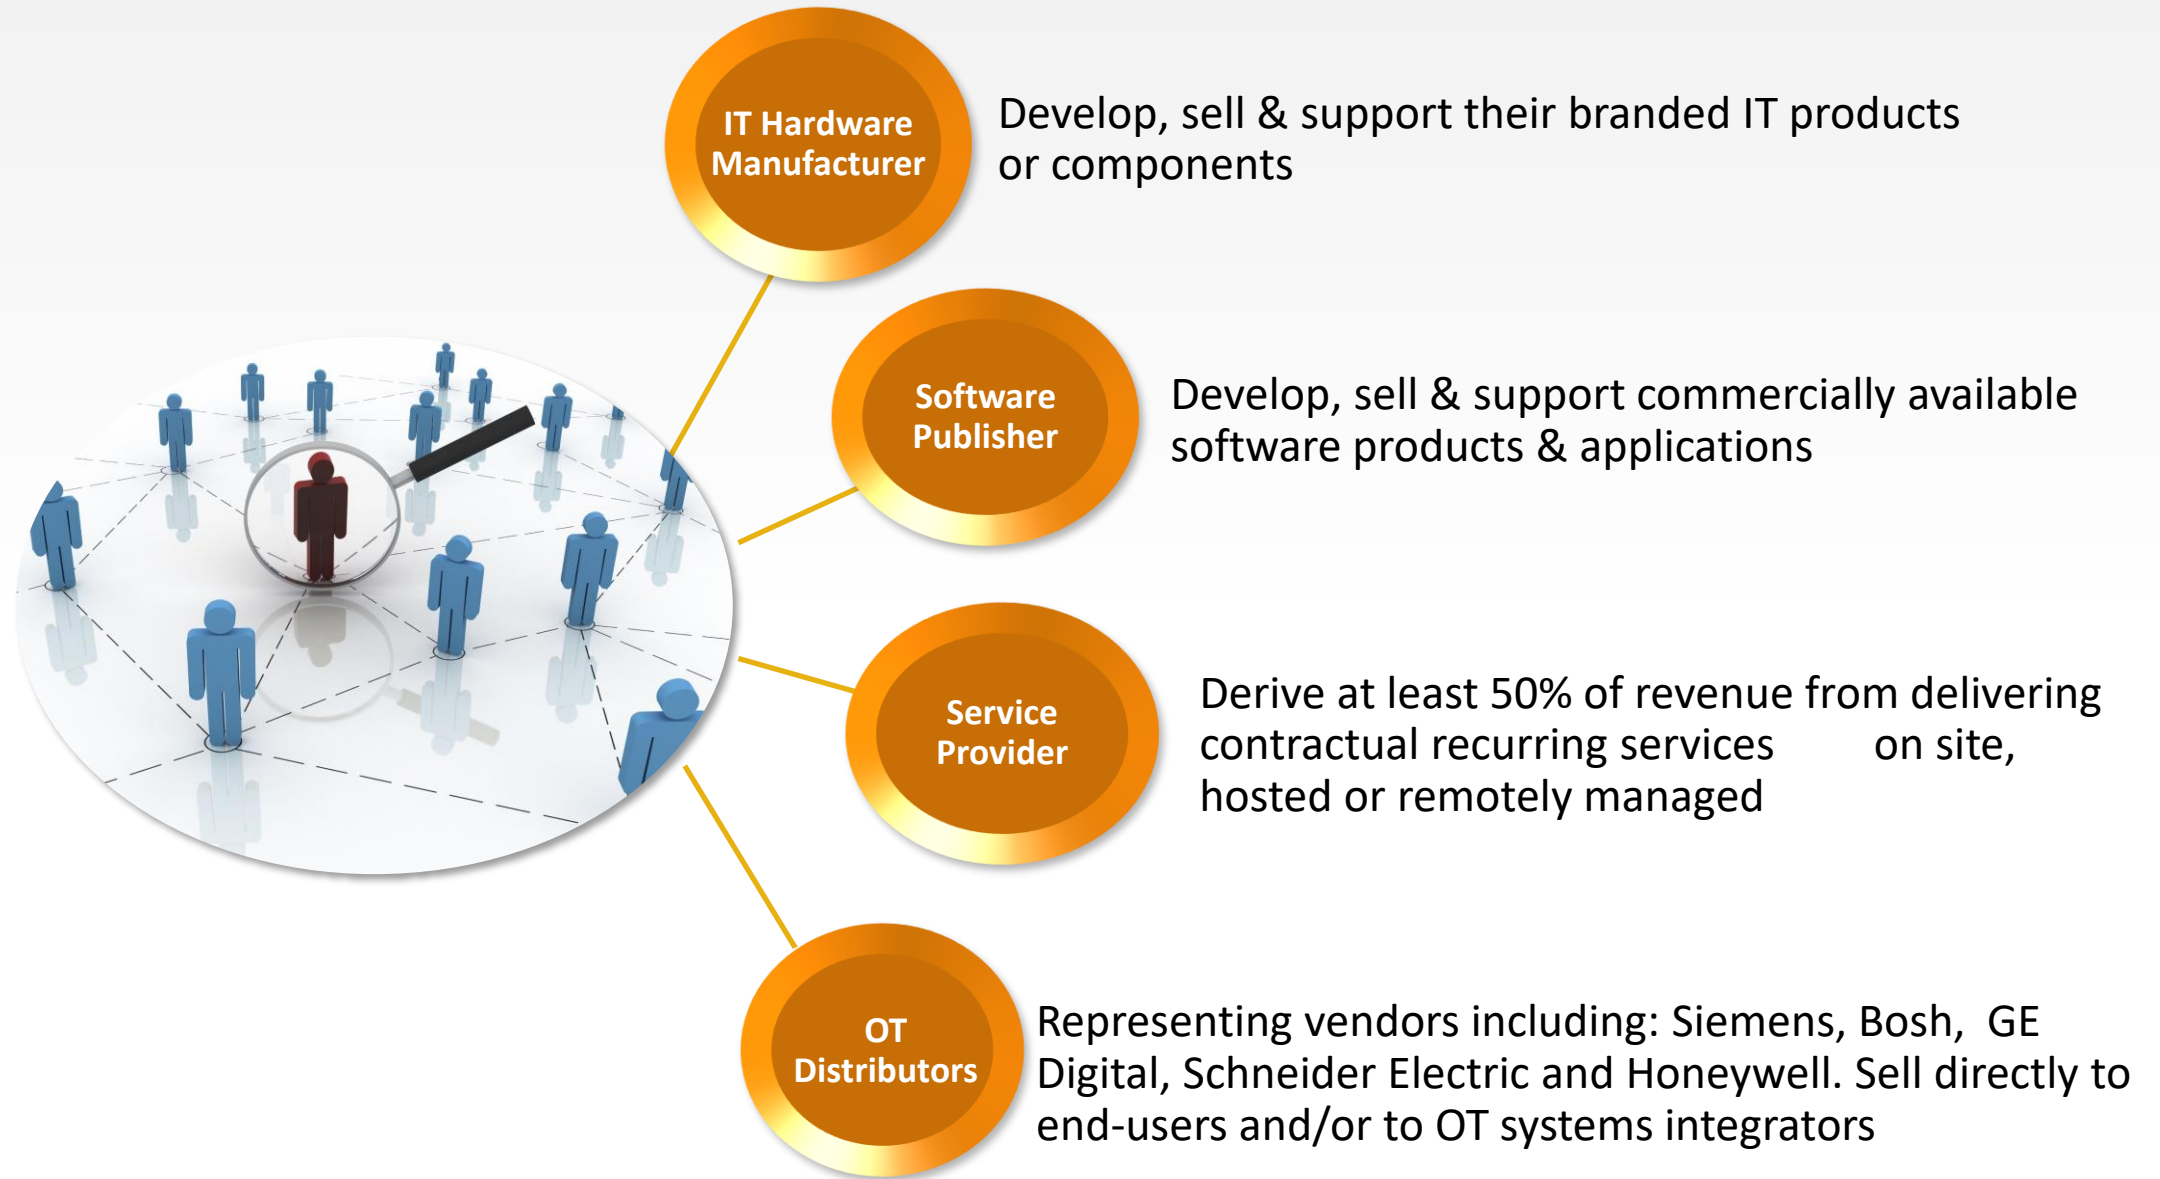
IT Hardware Manufacturer

Develop, sell & support their branded IT products or components

Software Publisher

Develop, sell & support commercially available software products & applications

Service Provider

Derive at least 50% of revenue from delivering contractual recurring services on site, hosted or remotely managed

OT Distributors

Representing vendors including: Siemens, Bosh, GE Digital, Schneider Electric and Honeywell. Sell directly to end-users and/or to OT systems integrators